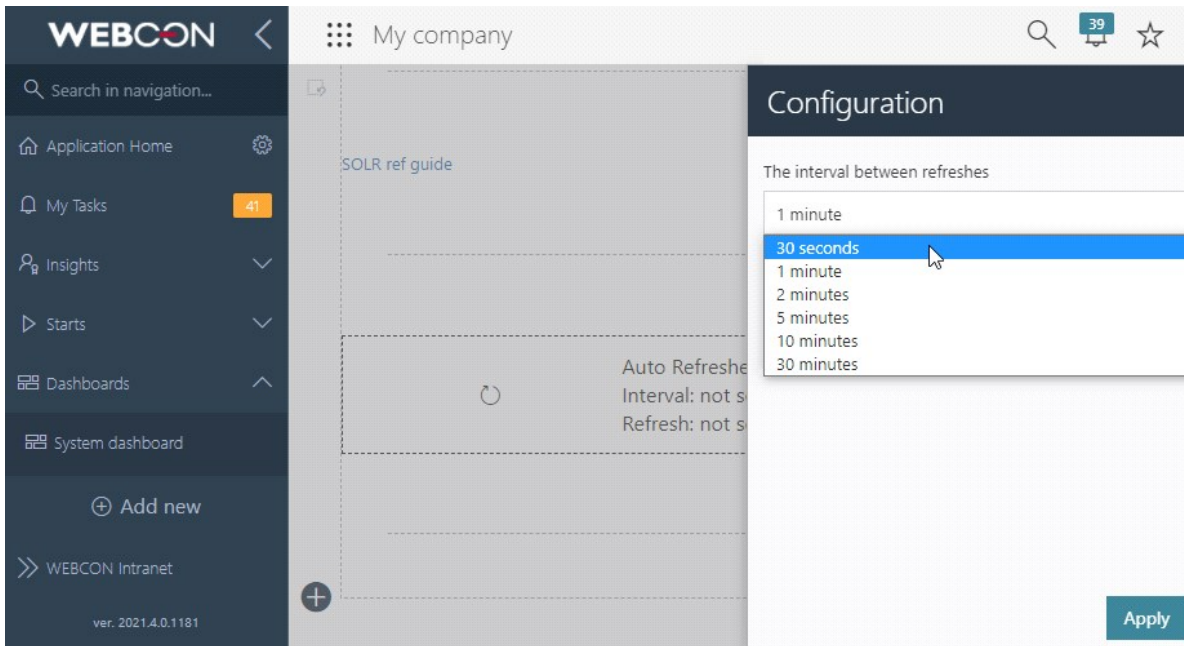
WEBCON

Search in navigation...

Application Home

My Tasks 41

Insights

Starts

Dashboards

System dashboard

Add new

WEBCON Intranet

ver. 2021.4.0.1181

My company

39

SOLR ref guide

Auto Refreshe
Interval: not s
Refresh: not s

Configuration

The interval between refreshes

1 minute

30 seconds
1 minute
2 minutes
5 minutes
10 minutes
30 minutes

Apply